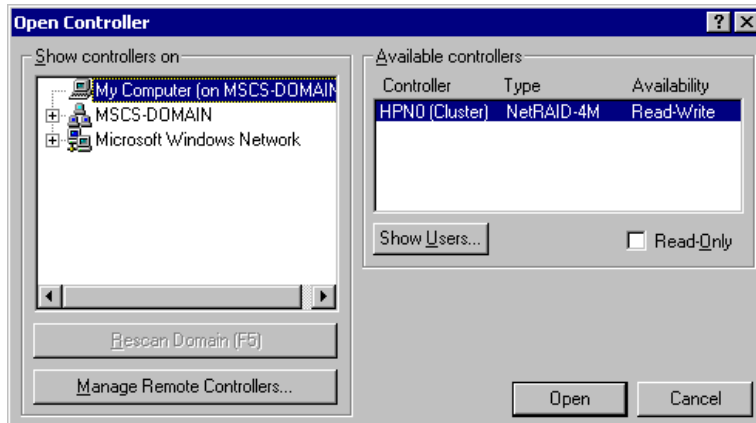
Open Controller

?

Show controllers on

My Computer (on MSCS-DOMAIN

MSCS-DOMAIN

Microsoft Windows Network

Rescan Domain (F5)

Manage Remote Controllers...

Available controllers

| Controller | Type | Availability |
|---|---|---|
| HPN0 (Cluster) | NetRAID-4M | Read-Write |

Show Users...

Read-Only

Open

Cancel